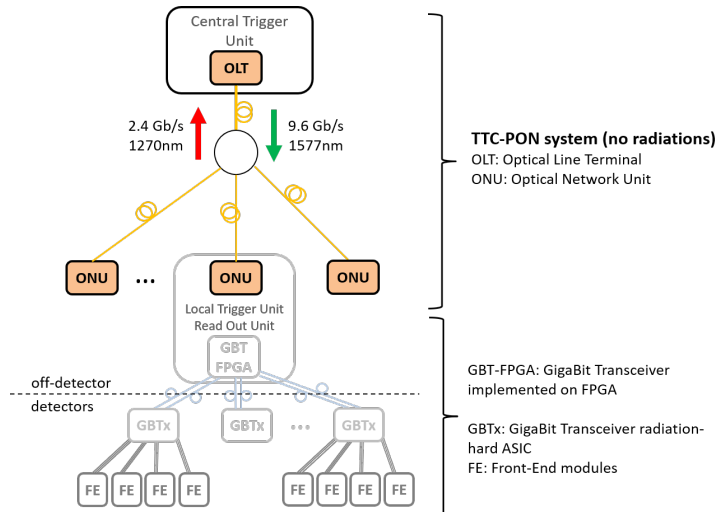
Central Trigger Unit

OLT

2.4 Gb/s
1270nm

9.6 Gb/s
1577nm

ONU … ONU ONU

Local Trigger Unit
Read Out Unit

GBT
FPGA

off-detector

detectors

GBTx GBTx … GBTx

FE FE FE FE FE FE FE FE

TTC-PON system (no radiations)
OLT: Optical Line Terminal
ONU: Optical Network Unit

GBT-FPGA: GigaBit Transceiver implemented on FPGA

GBTx: GigaBit Transceiver radiation-hard ASIC
FE: Front-End modules